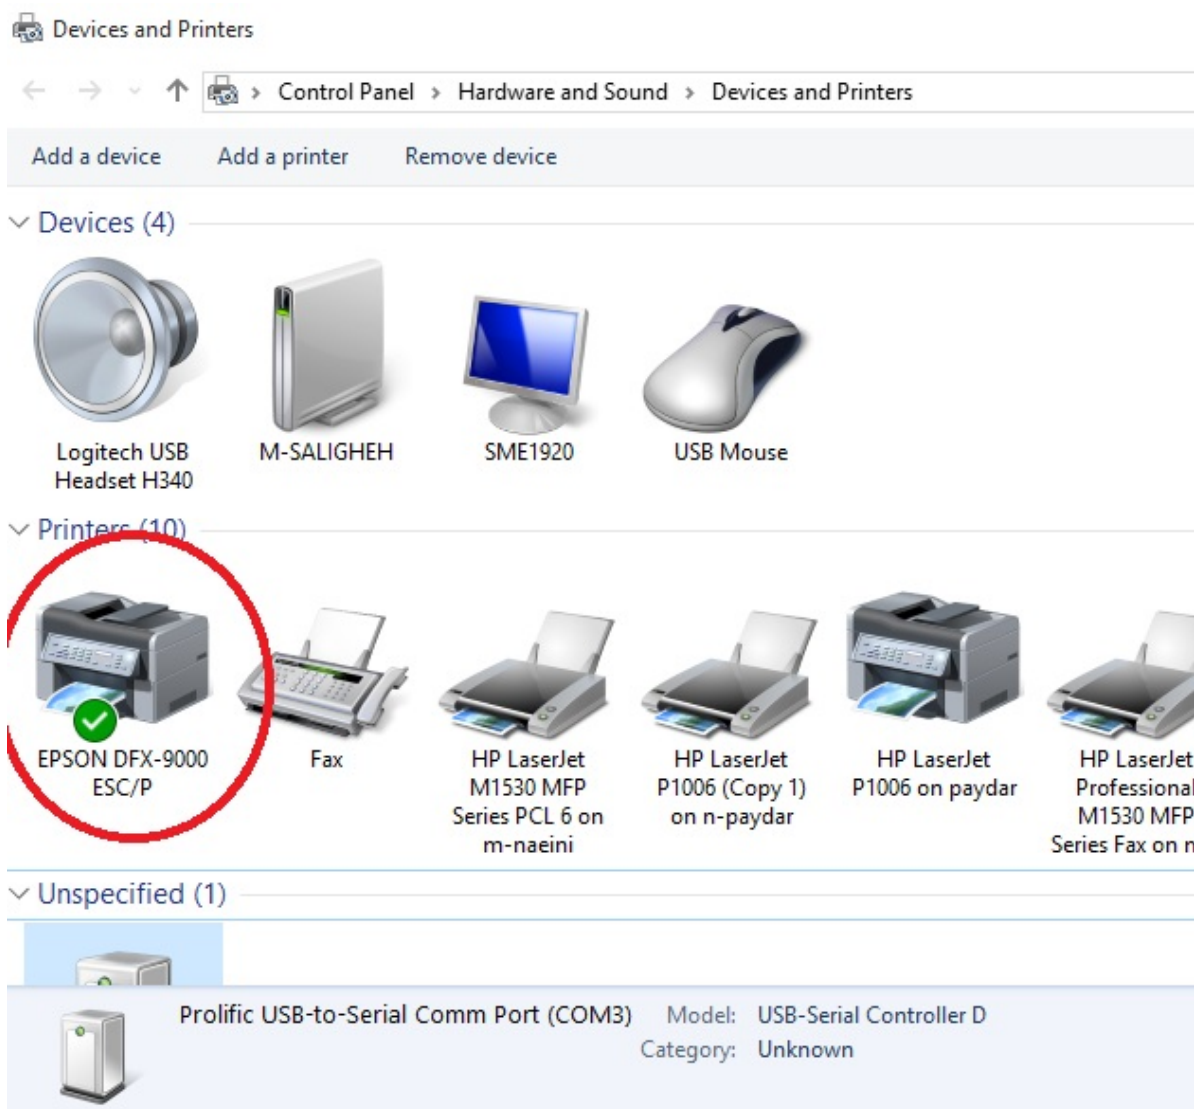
Devices and Printers

Control Panel > Hardware and Sound > Devices and Printers

Add a device Add a printer Remove device

Devices (4)

Logitech USB Headset H340

M-SALIGHEH

SME1920

USB Mouse

Printers (10)

EPSON DFX-9000 ESC/P

Fax

HP LaserJet M1530 MFP Series PCL 6 on m-naeini

HP LaserJet P1006 (Copy 1) on n-paydar

HP LaserJet P1006 on paydar

HP LaserJet Professional M1530 MFP Series Fax on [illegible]

Unspecified (1)

Prolific USB-to-Serial Comm Port (COM3) Model: USB-Serial Controller D
Category: Unknown